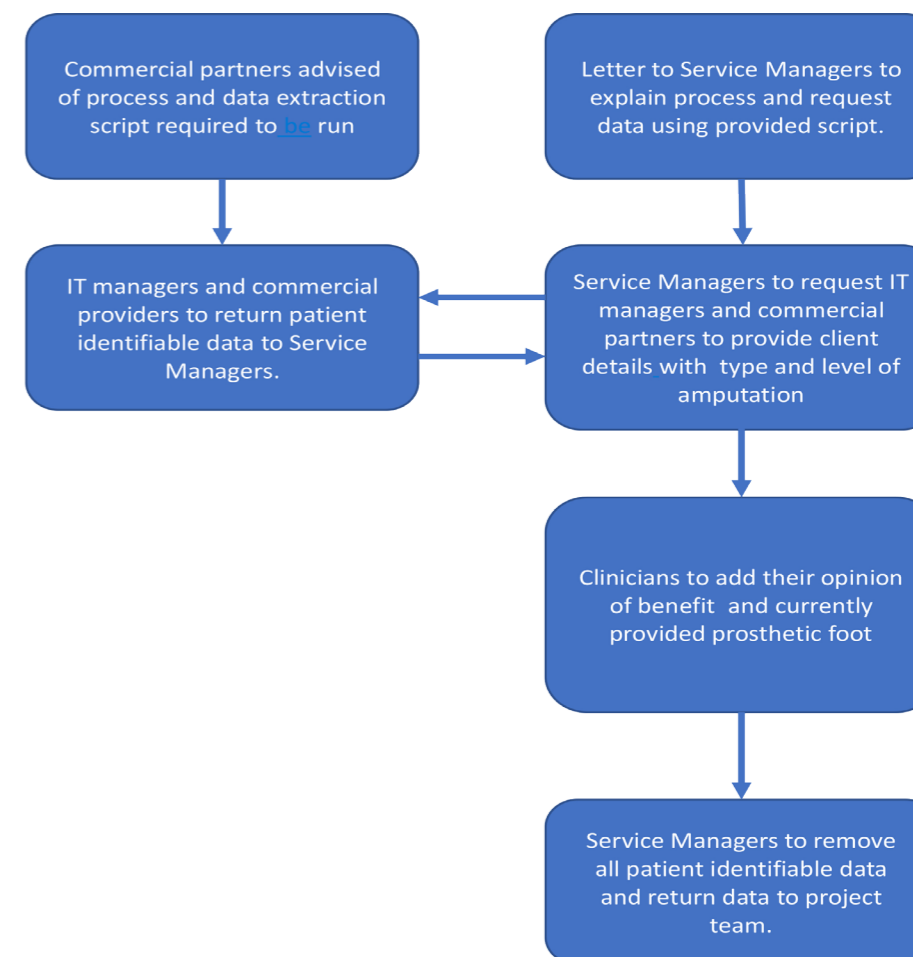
Commercial partners advised of process and data extraction script required to be run

Letter to Service Managers to explain process and request data using provided script.

IT managers and commercial providers to return patient identifiable data to Service Managers.

Service Managers to request IT managers and commercial partners to provide client details with type and level of amputation

Clinicians to add their opinion of benefit and currently provided prosthetic foot

Service Managers to remove all patient identifiable data and return data to project team.